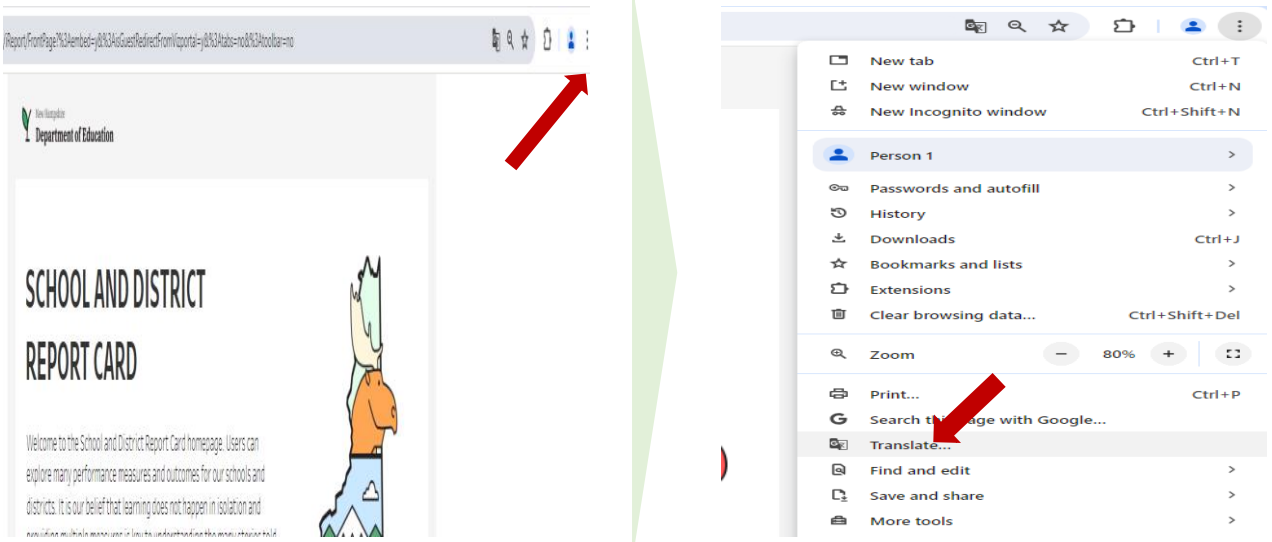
/Report/FrontPage%3Aembed=y&%3AisGuestRedirectFromVizportal=y&%3Atabs=no&%3Atoolbar=no

New Hampshire
Department of Education

SCHOOL AND DISTRICT REPORT CARD

Welcome to the School and District Report Card homepage. Users can explore many performance measures and outcomes for our schools and districts. It is our belief that learning does not happen in isolation and providing multiple measures is key to understanding the many stories told

New tab Ctrl+T
New window Ctrl+N
New Incognito window Ctrl+Shift+N
Person 1
Passwords and autofill
History
Downloads Ctrl+J
Bookmarks and lists
Extensions
Clear browsing data... Ctrl+Shift+Del
Zoom – 80% +
Print... Ctrl+P
Search thi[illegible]age with Google...
Translate...
Find and edit
Save and share
More tools